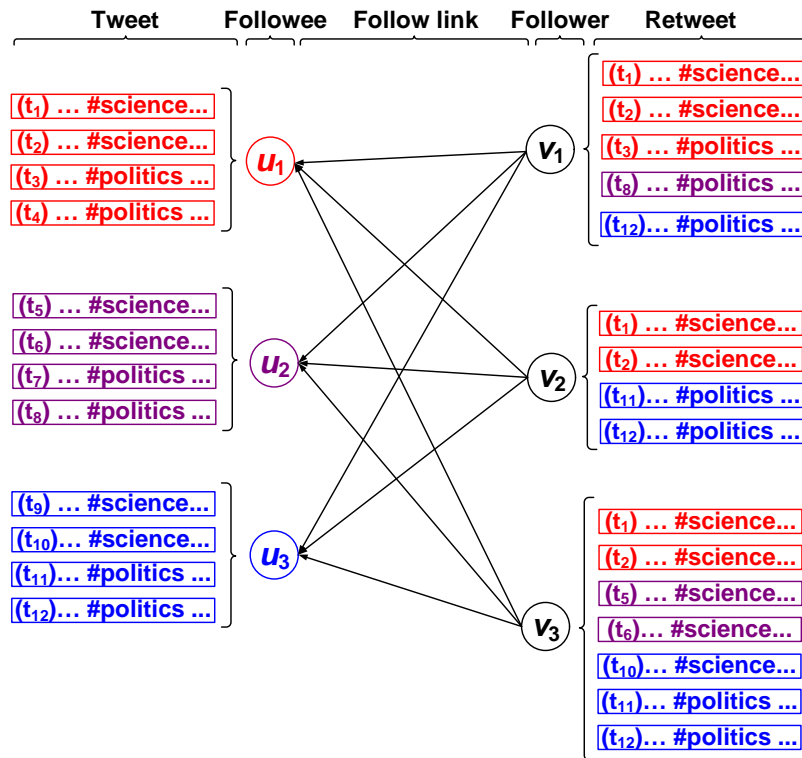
Tweet Followee Follow link Follower Retweet

($t_1$) … #science...
($t_2$) … #science...
($t_3$) … #politics ...
($t_4$) … #politics ...

$u_1$

($t_5$) … #science...
($t_6$) … #science...
($t_7$) … #politics ...
($t_8$) … #politics ...

$u_2$

($t_9$) … #science...
($t_{10}$)… #science...
($t_{11}$)… #politics ...
($t_{12}$)… #politics ...

$u_3$

$v_1$

($t_1$) … #science...
($t_2$) … #science...
($t_3$) … #politics ...
($t_8$) … #politics ...
($t_{12}$)… #politics ...

$v_2$

($t_1$) … #science...
($t_2$) … #science...
($t_{11}$)… #politics ...
($t_{12}$)… #politics ...

$v_3$

($t_1$) … #science...
($t_2$) … #science...
($t_5$) … #science...
($t_6$)… #science...
($t_{10}$)… #science...
($t_{11}$)… #politics ...
($t_{12}$)… #politics ...